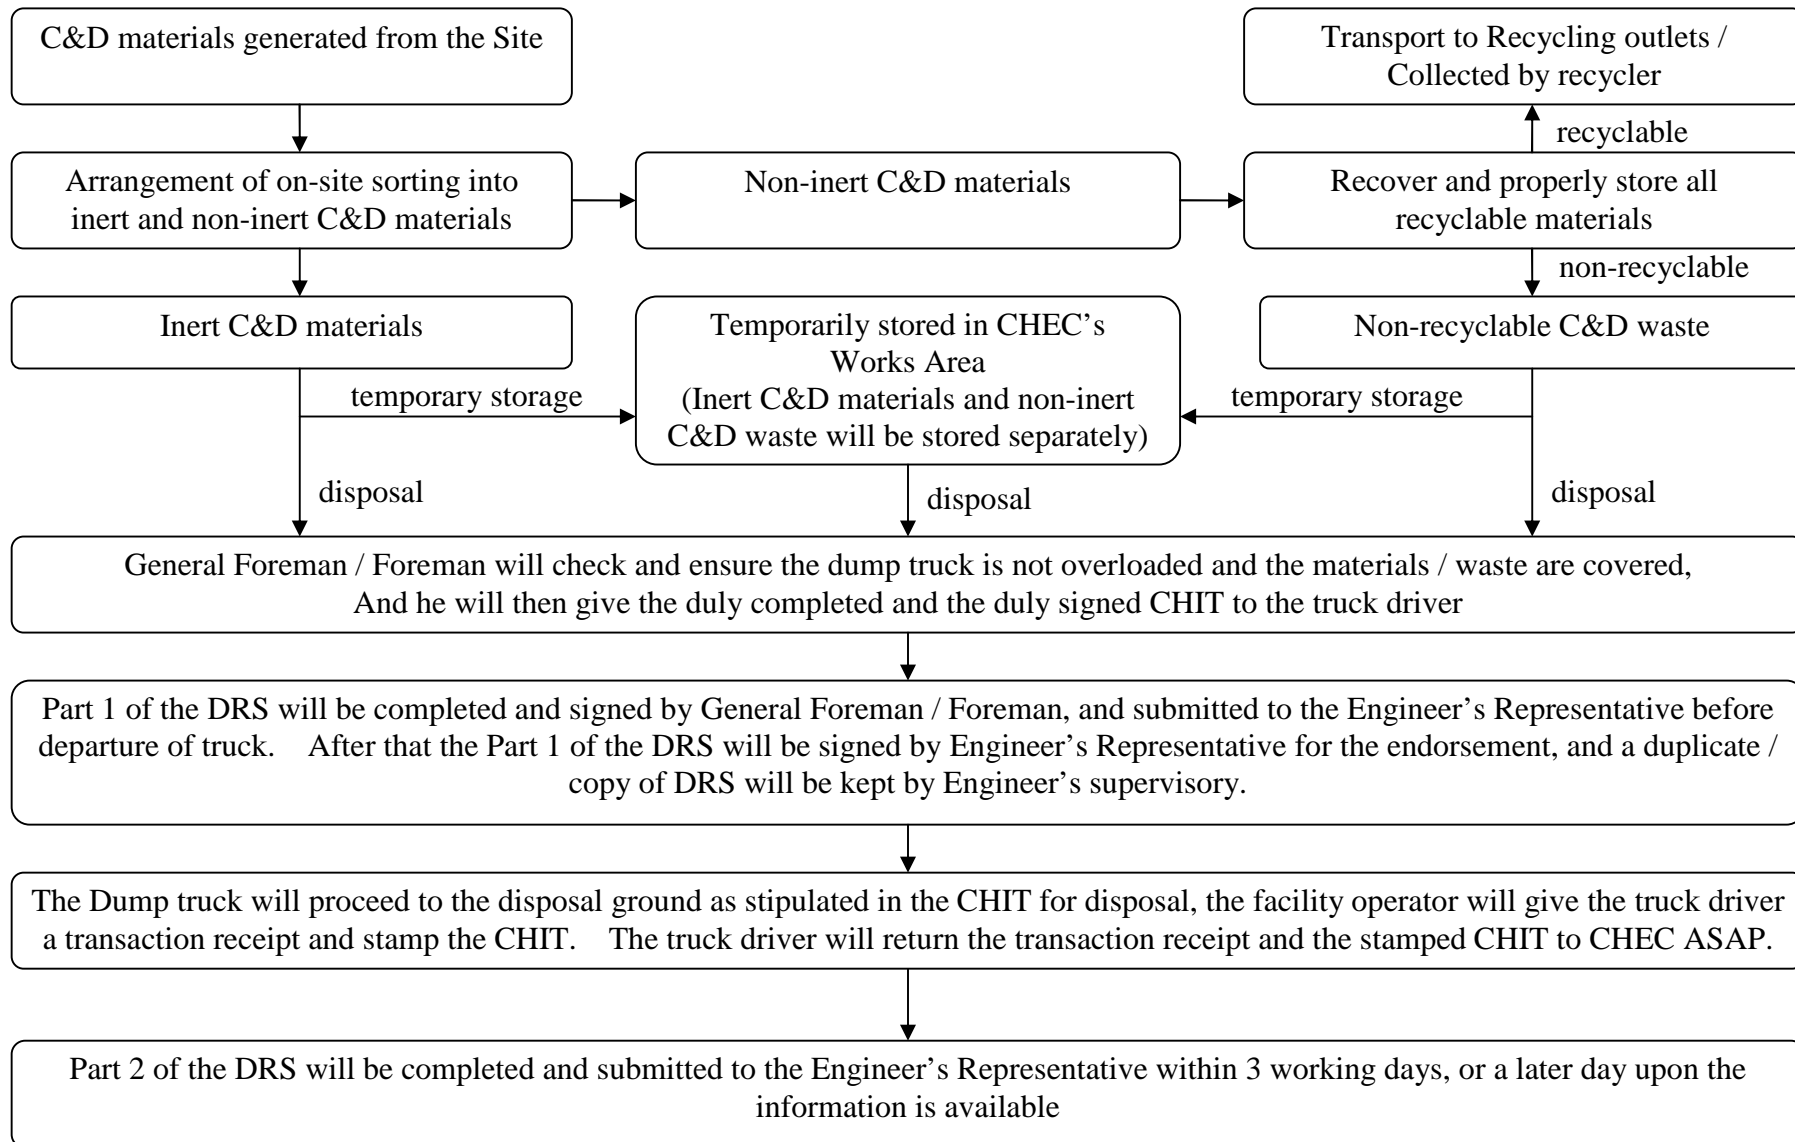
C&D materials generated from the Site

Transport to Recycling outlets / Collected by recycler

recyclable

Arrangement of on-site sorting into inert and non-inert C&D materials

Non-inert C&D materials

Recover and properly store all recyclable materials

non-recyclable

Inert C&D materials

Temporarily stored in CHEC's Works Area (Inert C&D materials and non-inert C&D waste will be stored separately)

Non-recyclable C&D waste

temporary storage

temporary storage

disposal

disposal

disposal

General Foreman / Foreman will check and ensure the dump truck is not overloaded and the materials / waste are covered, And he will then give the duly completed and the duly signed CHIT to the truck driver

Part 1 of the DRS will be completed and signed by General Foreman / Foreman, and submitted to the Engineer's Representative before departure of truck. After that the Part 1 of the DRS will be signed by Engineer's Representative for the endorsement, and a duplicate / copy of DRS will be kept by Engineer's supervisory.

The Dump truck will proceed to the disposal ground as stipulated in the CHIT for disposal, the facility operator will give the truck driver a transaction receipt and stamp the CHIT. The truck driver will return the transaction receipt and the stamped CHIT to CHEC ASAP.

Part 2 of the DRS will be completed and submitted to the Engineer's Representative within 3 working days, or a later day upon the information is available